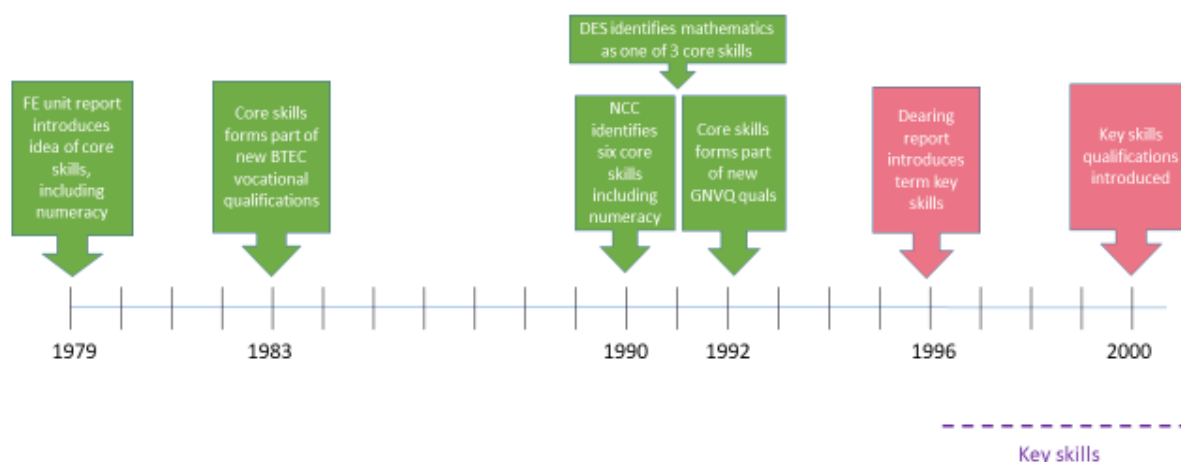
DES identifies mathematics as one of 3 core skills

FE unit report introduces idea of core skills, including numeracy

Core skills forms part of new BTEC vocational qualifications

NCC identifies six core skills including numeracy

Core skills forms part of new GNVQ quals

Dearing report introduces term key skills

Key skills qualifications introduced

1979

1983

1990

1992

1996

2000

Key skills